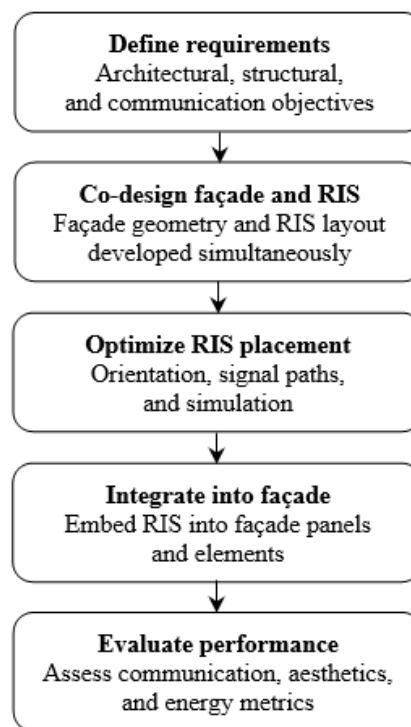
Define requirements
Architectural, structural, and communication objectives

Co-design façade and RIS
Façade geometry and RIS layout developed simultaneously

Optimize RIS placement
Orientation, signal paths, and simulation

Integrate into façade
Embed RIS into façade panels and elements

Evaluate performance
Assess communication, aesthetics, and energy metrics